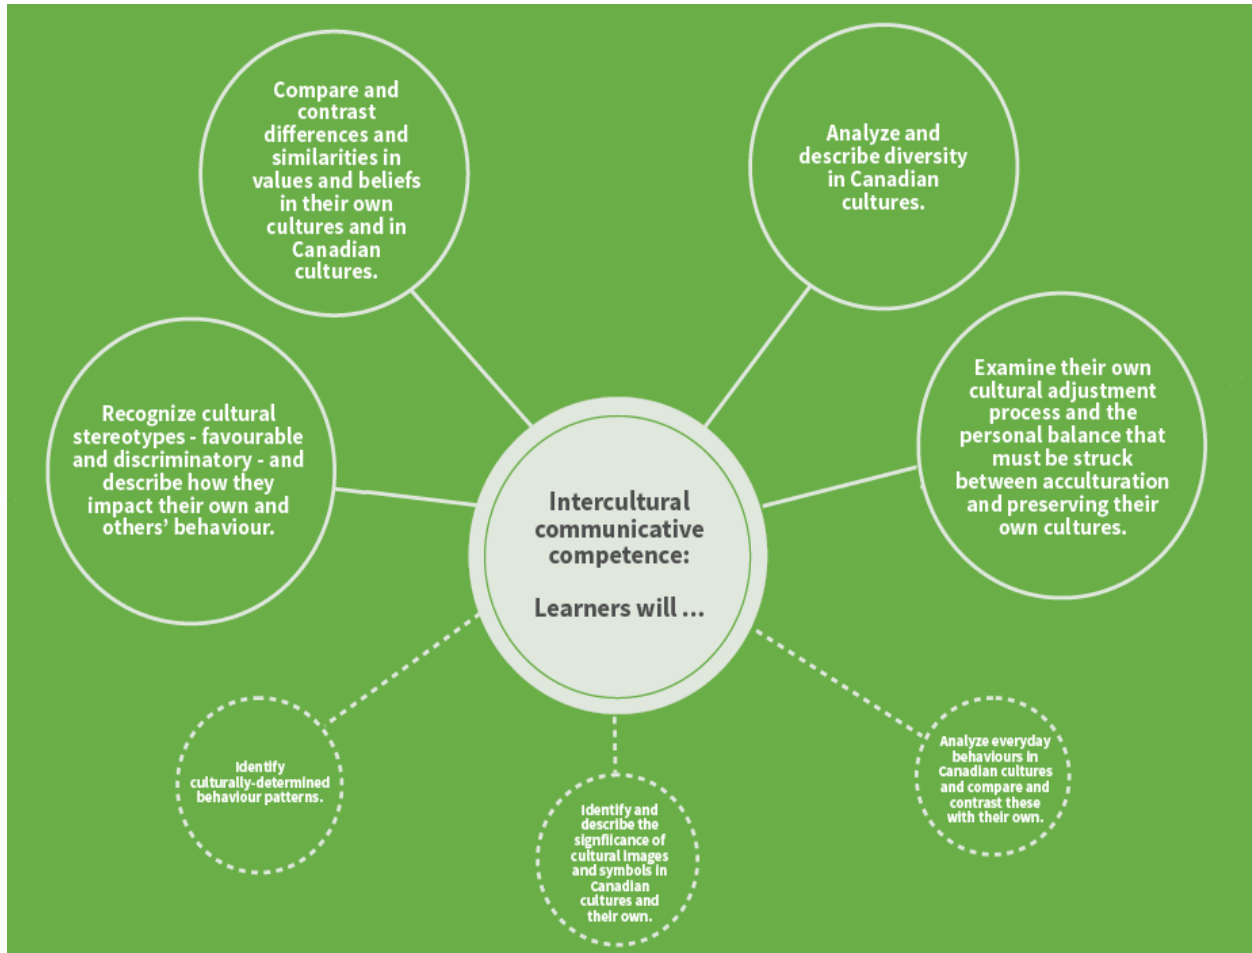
Intercultural communicative competence:

Learners will ...

Compare and contrast differences and similarities in values and beliefs in their own cultures and in Canadian cultures.

Analyze and describe diversity in Canadian cultures.

Recognize cultural stereotypes - favourable and discriminatory - and describe how they impact their own and others' behaviour.

Examine their own cultural adjustment process and the personal balance that must be struck between acculturation and preserving their own cultures.

Identify culturally-determined behaviour patterns.

Identify and describe the significance of cultural images and symbols in Canadian cultures and their own.

Analyze everyday behaviours in Canadian cultures and compare and contrast these with their own.